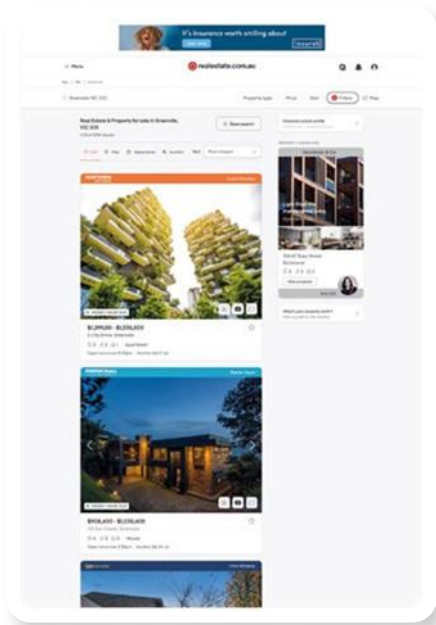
It's insurance worth smiling about

realestate.com.au

Menu

Real Estate & Property for sale in Greenville, VIC 3226

Save search

Property type

Price

Filters

Map

$1,290,000 - $1,330,000

$908,400 - $1,200,400

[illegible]